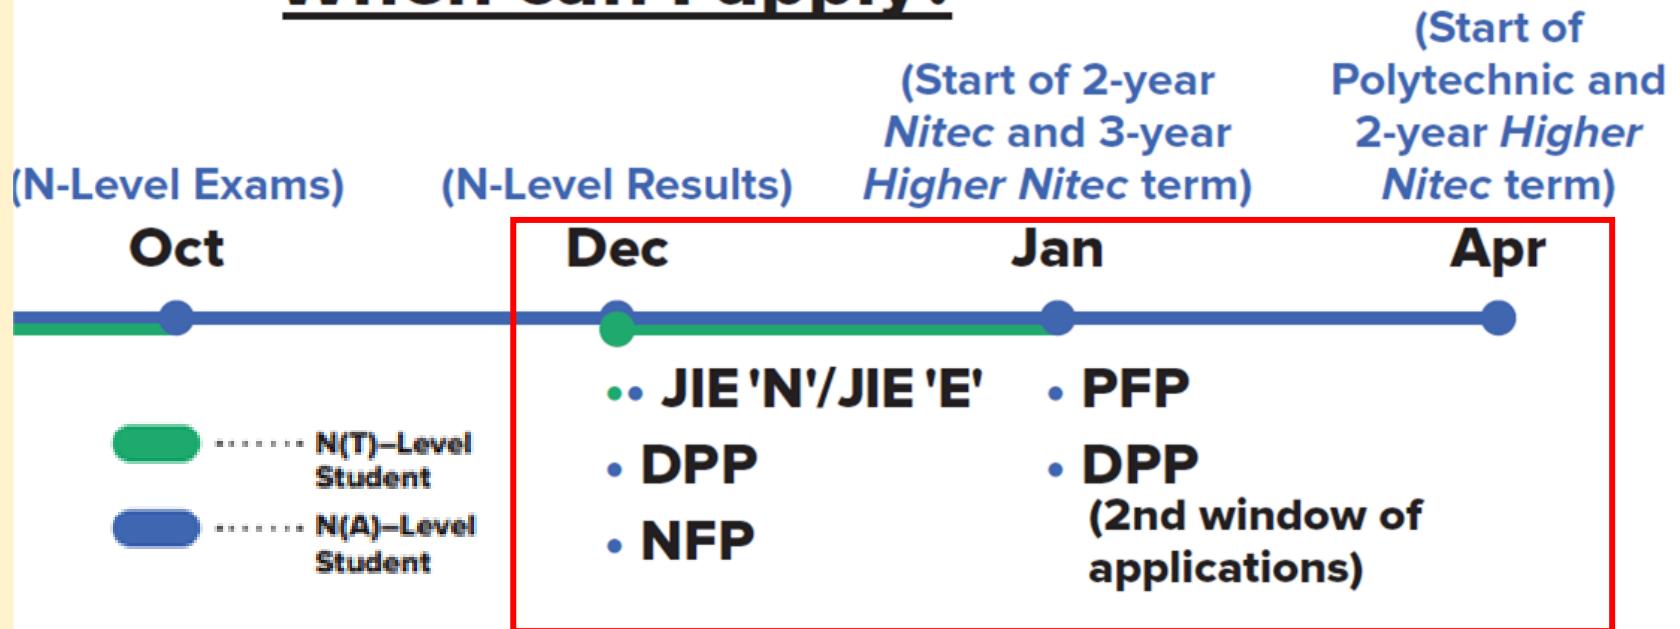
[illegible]

(N-Level Exams)

Oct

(N-Level Results)

Dec

(Start of 2-year *Nitec* and 3-year *Higher Nitec* term)

Jan

(Start of Polytechnic and 2-year *Higher Nitec* term)

Apr

N(T)–Level Student

N(A)–Level Student

•• JIE 'N'/JIE 'E'

• DPP

• NFP

• PFP

• DPP (2nd window of applications)